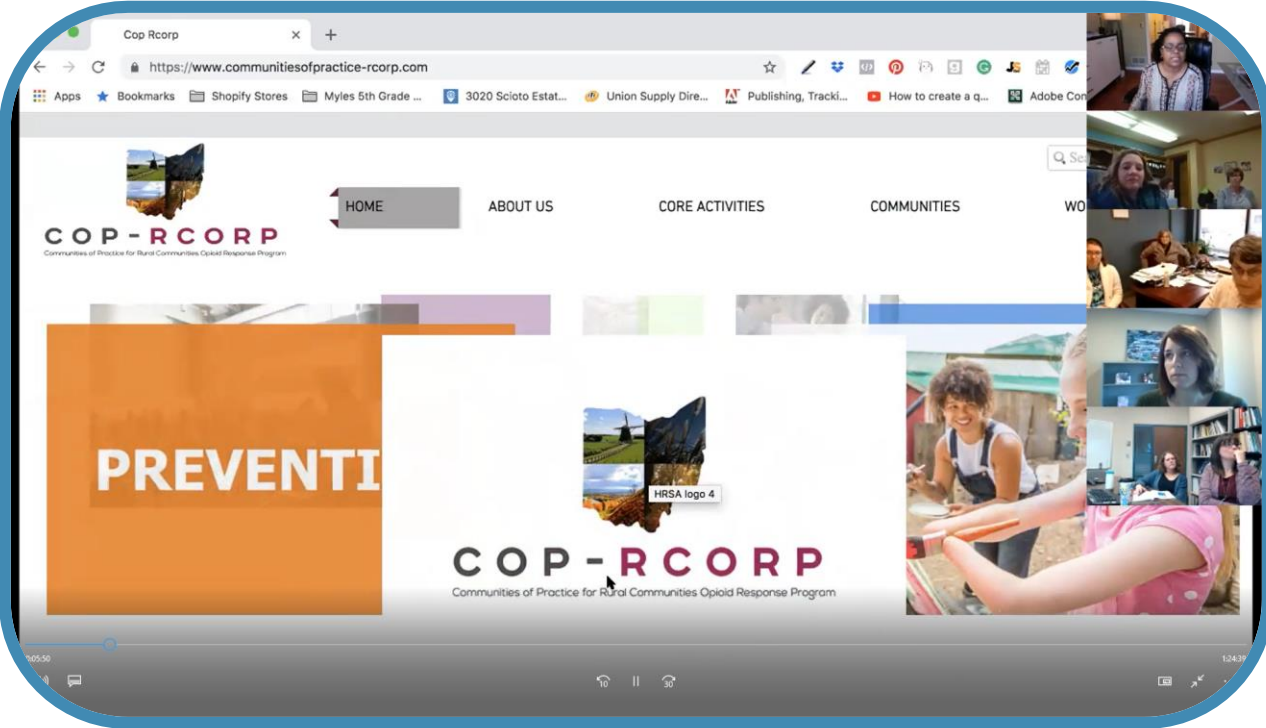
Cop Rcorp

https://www.communitiesofpractice-rcorp.com

Apps Bookmarks Shopify Stores Myles 5th Grade ... 3020 Scioto Estat... Union Supply Dire... Publishing, Tracki... How to create a q... Adobe Con

COP-RCORP
Communities of Practice for Rural Communities Opioid Response Program

HOME ABOUT US CORE ACTIVITIES COMMUNITIES WO

PREVENTI

HRSA logo 4

COP-RCORP
Communities of Practice for Rural Communities Opioid Response Program

0:05:50
1:24:39

10 30